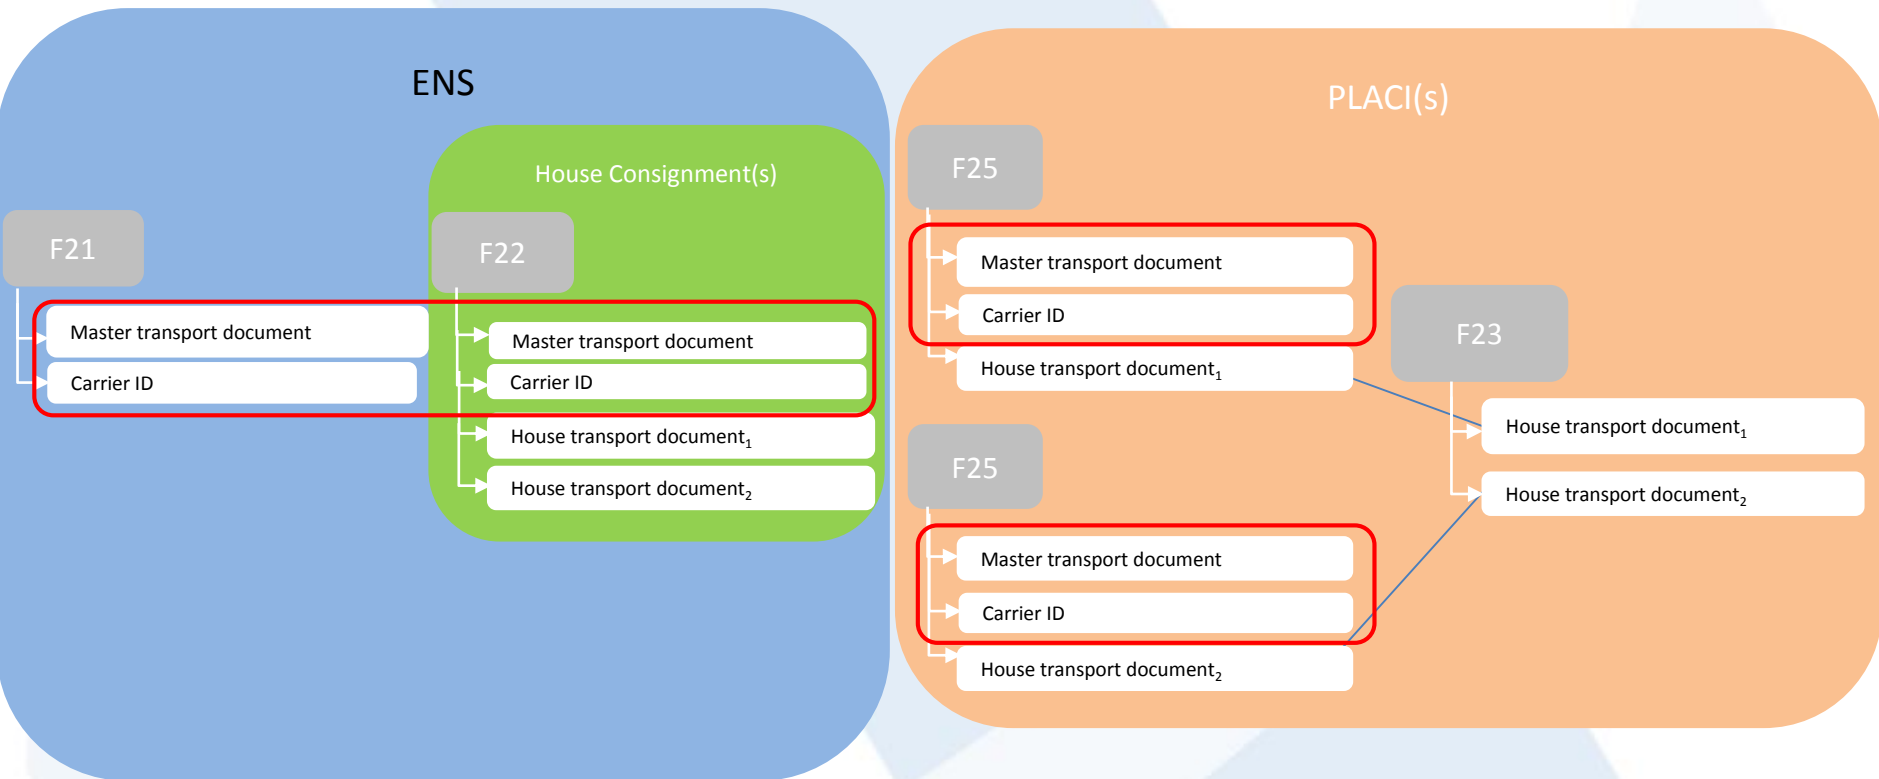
ENS

House Consignment(s)

F21

Master transport document

Carrier ID

F22

Master transport document

Carrier ID

House transport document$_1$

House transport document$_2$

PLACI(s)

F25

Master transport document

Carrier ID

House transport document$_1$

F23

House transport document$_1$

House transport document$_2$

F25

Master transport document

Carrier ID

House transport document$_2$